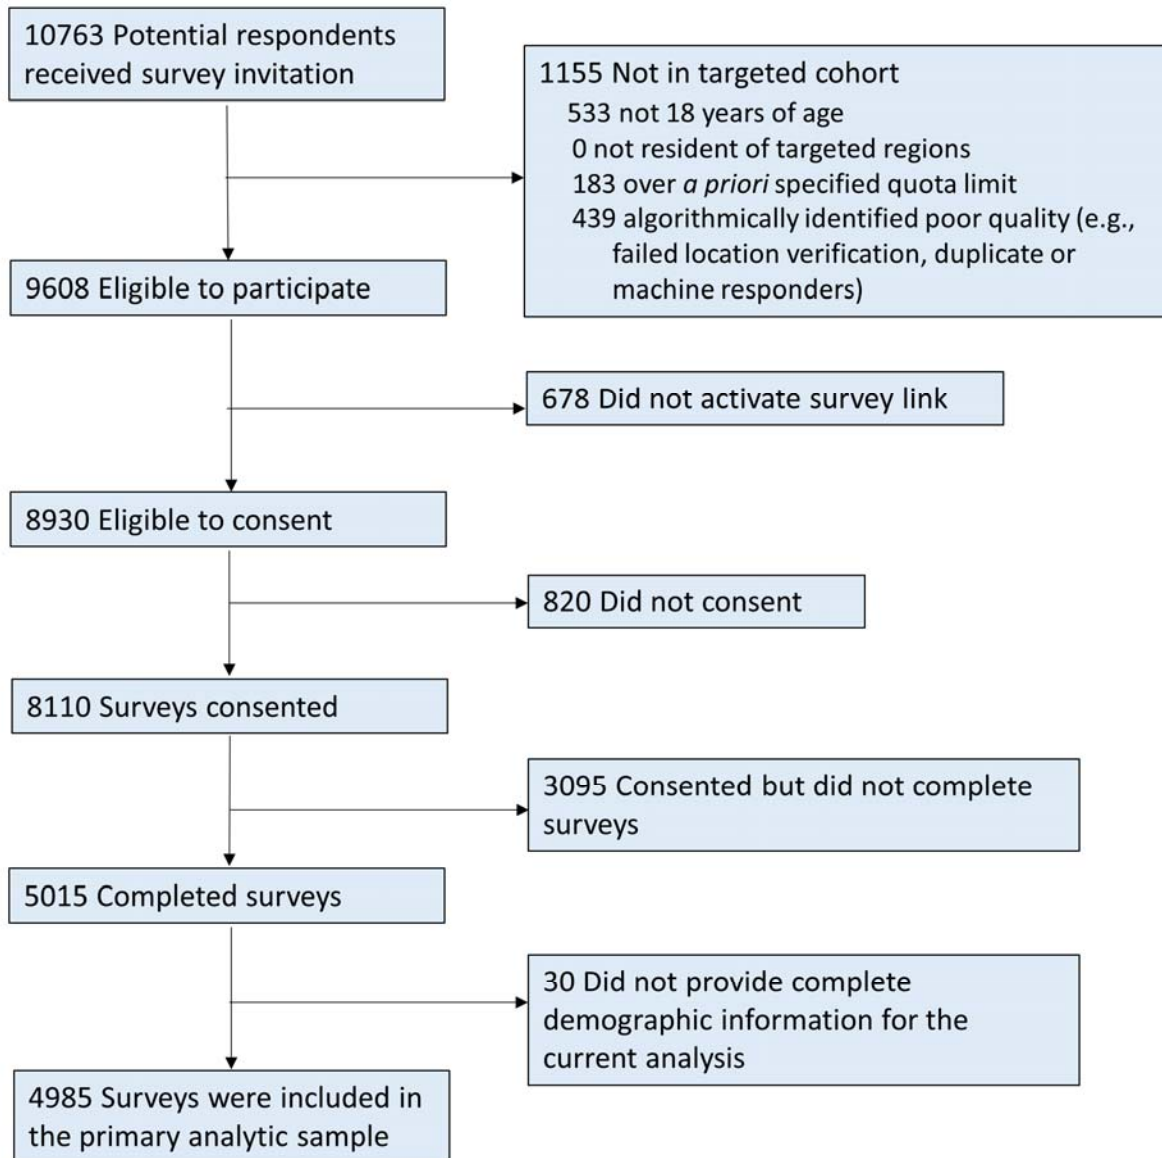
10763 Potential respondents received survey invitation

1155 Not in targeted cohort
533 not 18 years of age
0 not resident of targeted regions
183 over *a priori* specified quota limit
439 algorithmically identified poor quality (e.g., failed location verification, duplicate or machine responders)

9608 Eligible to participate

678 Did not activate survey link

8930 Eligible to consent

820 Did not consent

8110 Surveys consented

3095 Consented but did not complete surveys

5015 Completed surveys

30 Did not provide complete demographic information for the current analysis

4985 Surveys were included in the primary analytic sample